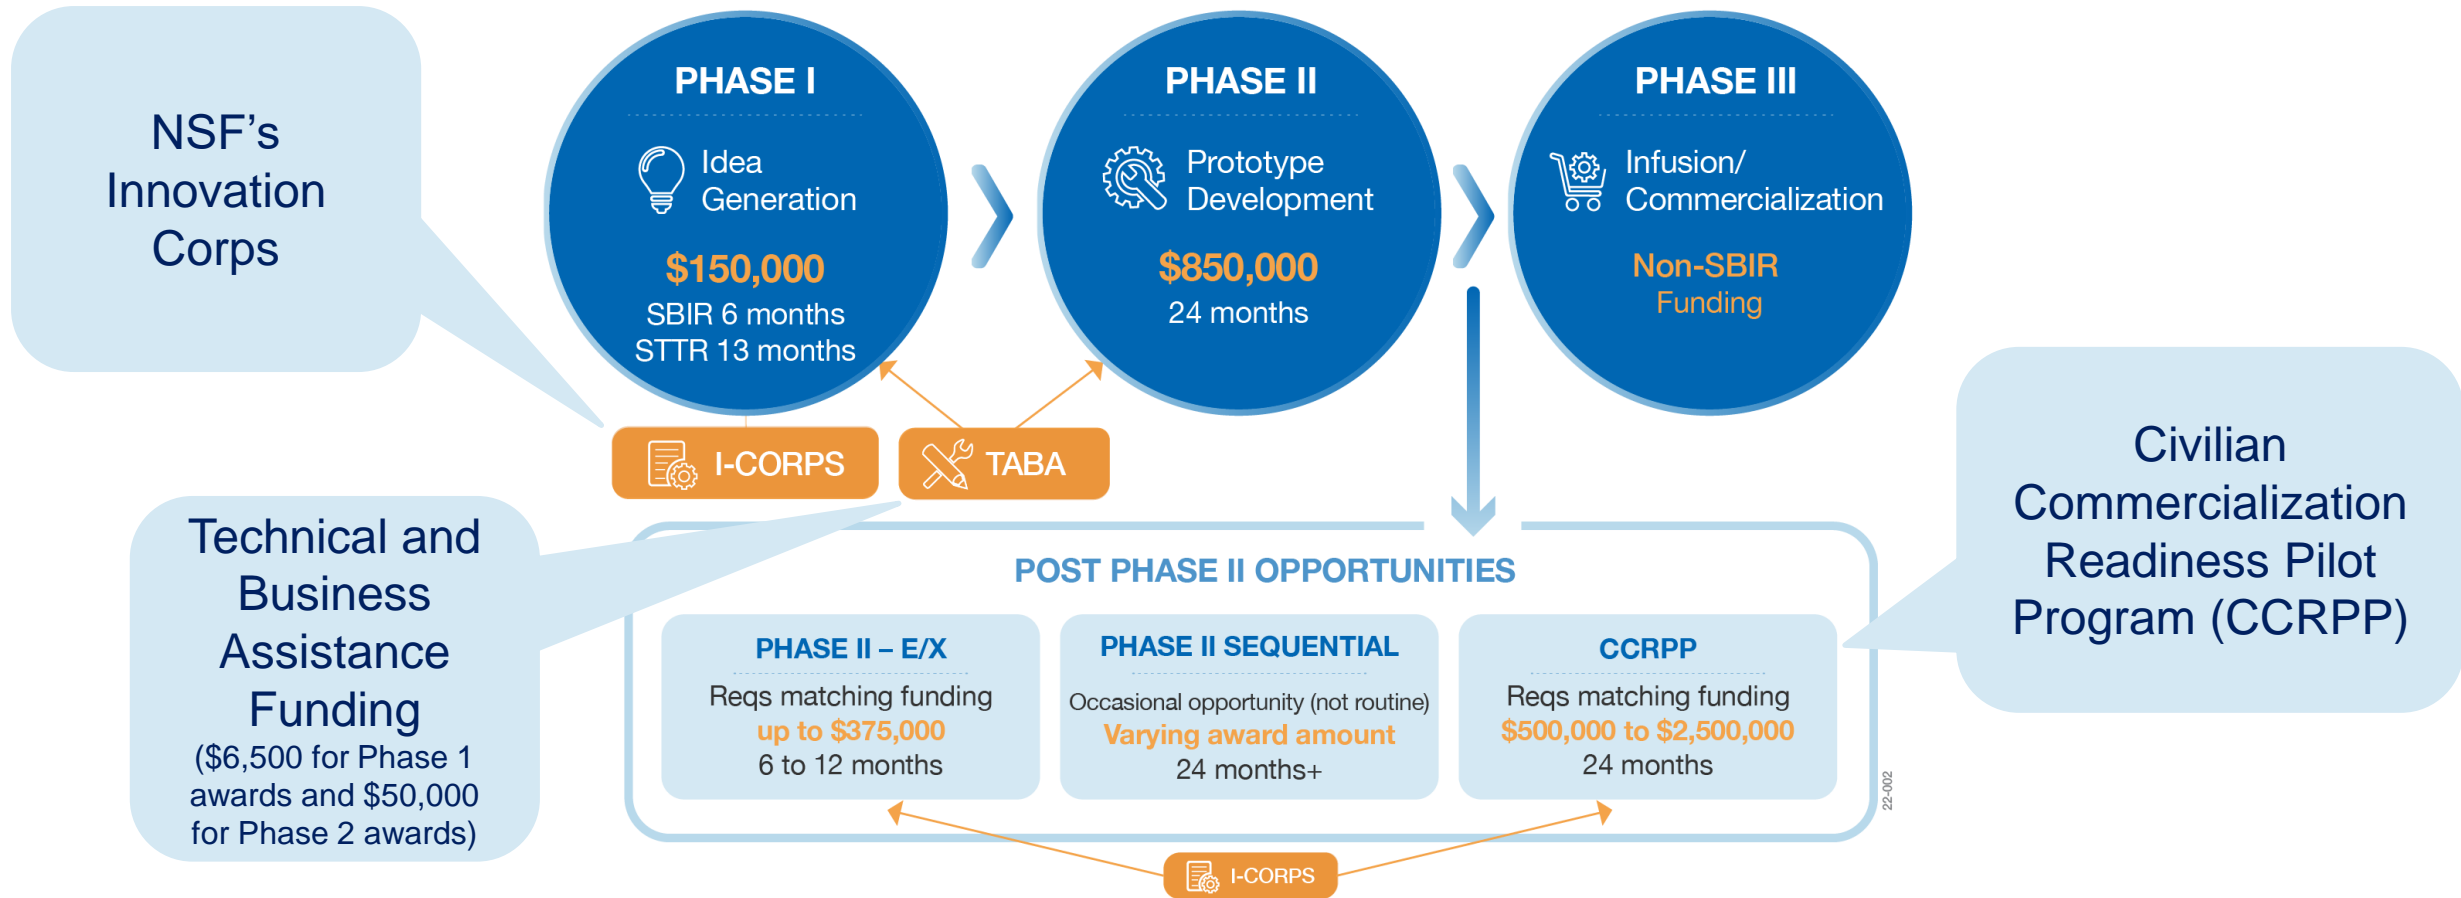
NSF’s Innovation Corps

PHASE I

Idea Generation

\$150,000

SBIR 6 months
STTR 13 months

PHASE II

Prototype Development

\$850,000

24 months

PHASE III

Infusion/ Commercialization

Non-SBIR Funding

I-CORPS

TABA

Technical and Business Assistance Funding
(\$6,500 for Phase 1 awards and \$50,000 for Phase 2 awards)

POST PHASE II OPPORTUNITIES

PHASE II – E/X
Reqs matching funding
up to \$375,000
6 to 12 months

PHASE II SEQUENTIAL
Occasional opportunity (not routine)
Varying award amount
24 months+

CCRPP
Reqs matching funding
\$500,000 to \$2,500,000
24 months

Civilian Commercialization Readiness Pilot Program (CCRPP)

22-002

I-CORPS